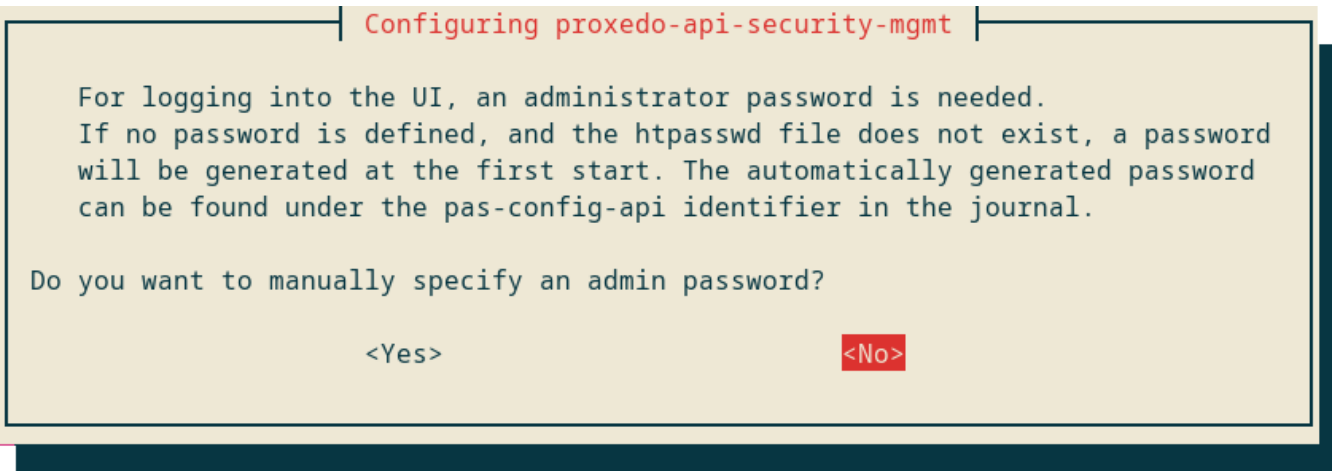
Configuring proxedo-api-security-mgmt

For logging into the UI, an administrator password is needed. If no password is defined, and the htpasswd file does not exist, a password will be generated at the first start. The automatically generated password can be found under the pas-config-api identifier in the journal.

Do you want to manually specify an admin password?

<Yes>

<No>